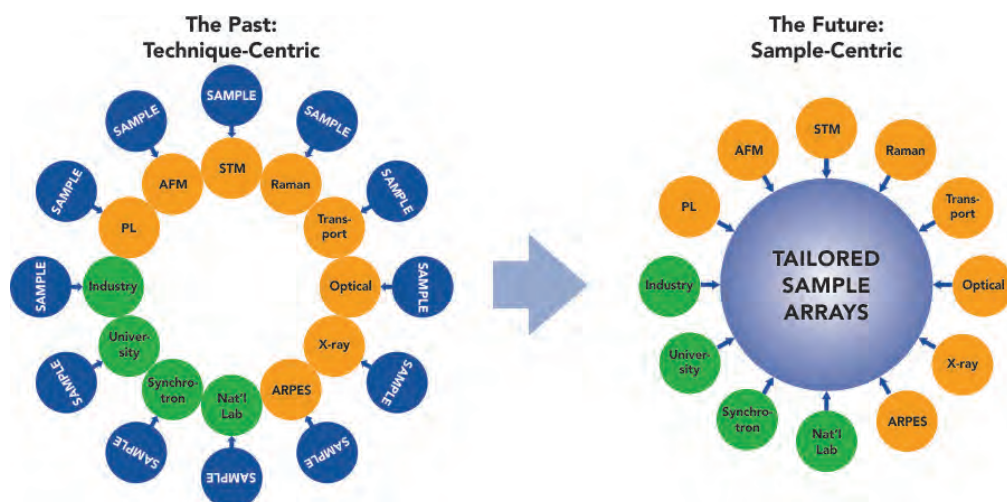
The Past:
Technique-Centric

SAMPLE
SAMPLE
SAMPLE
SAMPLE
SAMPLE
SAMPLE
SAMPLE
SAMPLE
SAMPLE
SAMPLE
SAMPLE
SAMPLE

STM
AFM
Raman
PL
Transport
Industry
Optical
University
X-ray
Synchrotron
Nat'l Lab
ARPES

The Future:
Sample-Centric

STM
AFM
Raman
PL
Transport
Industry
TAILORED SAMPLE ARRAYS
Optical
University
X-ray
Synchrotron
Nat'l Lab
ARPES